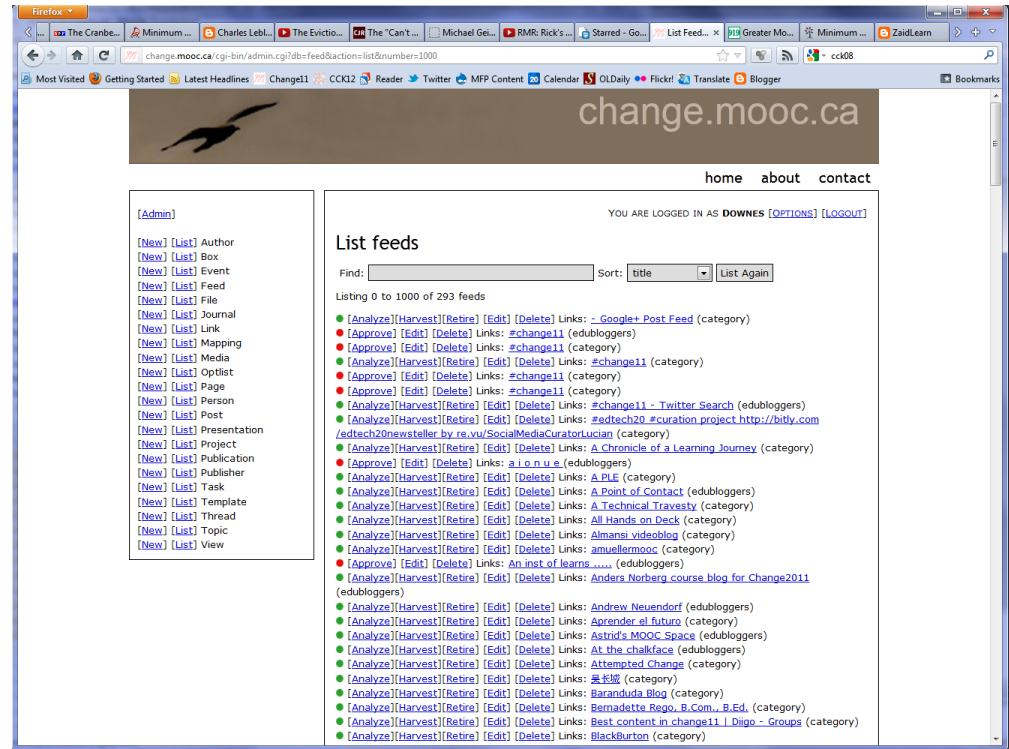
Firefox

The Cranbe... | Minimum ... | Charles Lebl... | The Evictio... | The "Can't ... | Michael Gei... | RMR: Rick's ... | Starred - Go... | List Feed... | Greater Mo... | Minimum ... | ZaidLearn

change.mooc.ca/cgi-bin/admin.cgi?db=feed&action=list&number=1000

cck08

Most Visited | Getting Started | Latest Headlines | Change11 | CCK12 | Reader | Twitter | MFP Content | Calendar | OLDaily | Flickr! | Translate | Blogger | Bookmarks

change.mooc.ca

home about contact

[Admin]

[New] [List] Author
[New] [List] Box
[New] [List] Event
[New] [List] Feed
[New] [List] File
[New] [List] Journal
[New] [List] Link
[New] [List] Mapping
[New] [List] Media
[New] [List] Optlist
[New] [List] Page
[New] [List] Person
[New] [List] Post
[New] [List] Presentation
[New] [List] Project
[New] [List] Publication
[New] [List] Publisher
[New] [List] Task
[New] [List] Template
[New] [List] Thread
[New] [List] Topic
[New] [List] View

You are logged in as Downes [Options] [Logout]

List feeds

Find: Sort: title List Again

Listing 0 to 1000 of 293 feeds

[Analyze][Harvest][Retire] [Edit] [Delete] Links: - Google+ Post Feed (category)
[Approve] [Edit] [Delete] Links: #change11 (edubloggers)
[Approve] [Edit] [Delete] Links: #change11 (category)
[Analyze][Harvest][Retire] [Edit] [Delete] Links: #change11 (category)
[Approve] [Edit] [Delete] Links: #change11 (category)
[Approve] [Edit] [Delete] Links: #change11 (category)
[Analyze][Harvest][Retire] [Edit] [Delete] Links: #change11 - Twitter Search (edubloggers)
[Analyze][Harvest][Retire] [Edit] [Delete] Links: #edtech20 #curation project http://bitly.com/edtech20newsteller by re.vu/SocialMediaCuratorLucian (category)
[Analyze][Harvest][Retire] [Edit] [Delete] Links: A Chronicle of a Learning Journey (category)
[Approve] [Edit] [Delete] Links: a i o n u e (edubloggers)
[Analyze][Harvest][Retire] [Edit] [Delete] Links: A PLE (category)
[Analyze][Harvest][Retire] [Edit] [Delete] Links: A Point of Contact (edubloggers)
[Analyze][Harvest][Retire] [Edit] [Delete] Links: A Technical Travesty (category)
[Analyze][Harvest][Retire] [Edit] [Delete] Links: All Hands on Deck (category)
[Analyze][Harvest][Retire] [Edit] [Delete] Links: Almansi videoblog (category)
[Analyze][Harvest][Retire] [Edit] [Delete] Links: amuellermooc (category)
[Approve] [Edit] [Delete] Links: An inst of learns ..... (edubloggers)
[Analyze][Harvest][Retire] [Edit] [Delete] Links: Anders Norberg course blog for Change2011 (edubloggers)
[Analyze][Harvest][Retire] [Edit] [Delete] Links: Andrew Neuendorf (edubloggers)
[Analyze][Harvest][Retire] [Edit] [Delete] Links: Aprender el futuro (category)
[Analyze][Harvest][Retire] [Edit] [Delete] Links: Astrid's MOOC Space (edubloggers)
[Analyze][Harvest][Retire] [Edit] [Delete] Links: At the chalkface (edubloggers)
[Analyze][Harvest][Retire] [Edit] [Delete] Links: Attempted Change (category)
[Analyze][Harvest][Retire] [Edit] [Delete] Links: 吴长城 (category)
[Analyze][Harvest][Retire] [Edit] [Delete] Links: Baranduda Blog (category)
[Analyze][Harvest][Retire] [Edit] [Delete] Links: Bernadette Rego, B.Com., B.Ed. (category)
[Analyze][Harvest][Retire] [Edit] [Delete] Links: Best content in change11 | Diigo - Groups (category)
[Analyze][Harvest][Retire] [Edit] [Delete] Links: BlackBurton (category)